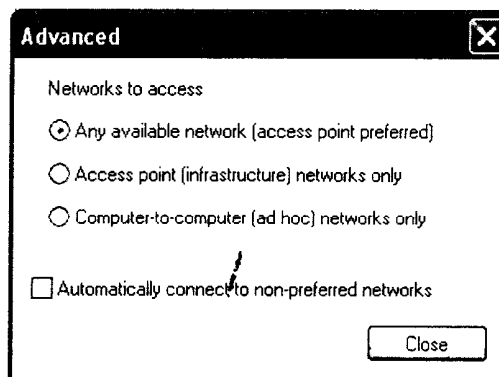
Advanced

Networks to access

Any available network (access point preferred)

Access point (infrastructure) networks only

Computer-to-computer (ad hoc) networks only

Automatically connect to non-preferred networks

Close